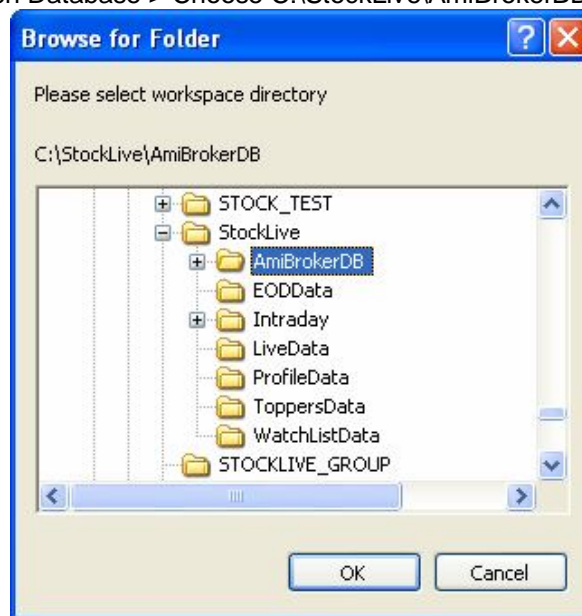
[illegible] Database > Choose C:\StockLive\AmiBrokerDB

Browse for Folder

Please select workspace directory

C:\StockLive\AmiBrokerDB

STOCK_TEST
StockLive
AmiBrokerDB
EODData
Intraday
LiveData
ProfileData
ToppersData
WatchListData
STOCKLIVE_GROUP

OK
Cancel